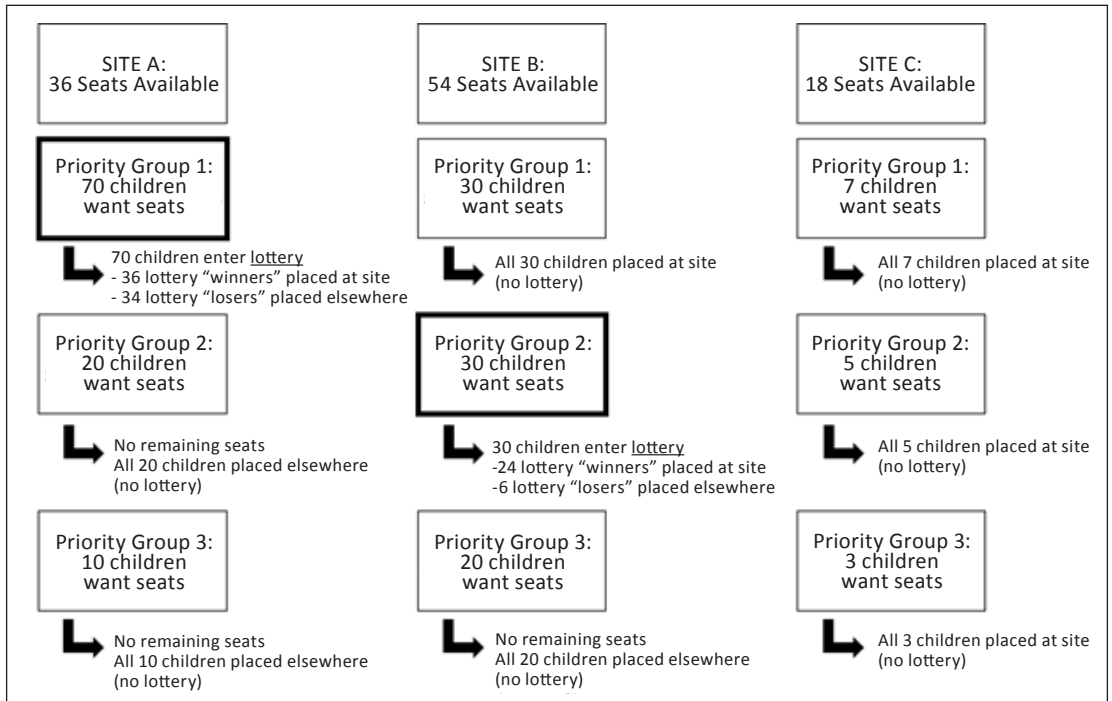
SITE A:
36 Seats Available

Priority Group 1:
70 children
want seats

70 children enter lottery
- 36 lottery "winners" placed at site
- 34 lottery "losers" placed elsewhere

Priority Group 2:
20 children
want seats

No remaining seats
All 20 children placed elsewhere
(no lottery)

Priority Group 3:
10 children
want seats

No remaining seats
All 10 children placed elsewhere
(no lottery)

SITE B:
54 Seats Available

Priority Group 1:
30 children
want seats

All 30 children placed at site
(no lottery)

Priority Group 2:
30 children
want seats

30 children enter lottery
-24 lottery "winners" placed at site
-6 lottery "losers" placed elsewhere

Priority Group 3:
20 children
want seats

No remaining seats
All 20 children placed elsewhere
(no lottery)

SITE C:
18 Seats Available

Priority Group 1:
7 children
want seats

All 7 children placed at site
(no lottery)

Priority Group 2:
5 children
want seats

All 5 children placed at site
(no lottery)

Priority Group 3:
3 children
want seats

All 3 children placed at site
(no lottery)